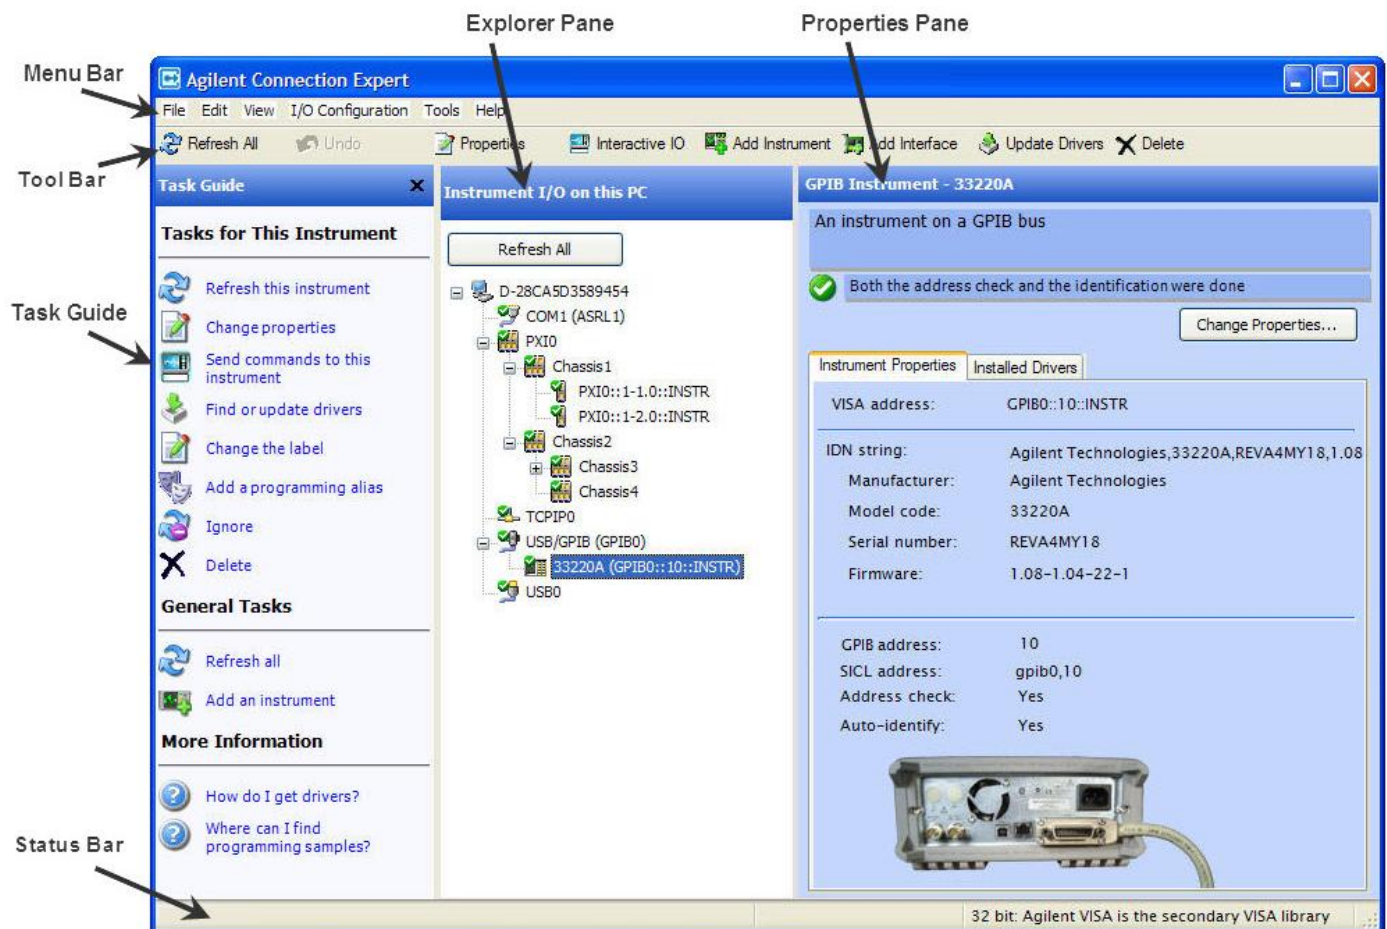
Explorer Pane

Properties Pane

Menu Bar

Tool Bar

Task Guide

Status Bar

Agilent Connection Expert

File Edit View I/O Configuration Tools Help

Refresh All Undo Properties Interactive IO Add Instrument Add Interface Update Drivers Delete

Task Guide

Tasks for This Instrument

Refresh this instrument

Change properties

Send commands to this instrument

Find or update drivers

Change the label

Add a programming alias

Ignore

Delete

General Tasks

Refresh all

Add an instrument

More Information

How do I get drivers?

Where can I find programming samples?

Instrument I/O on this PC

Refresh All

D-28CA5D3589454

COM1 (ASRL1)

PXI0

Chassis1

PXI0::1-1.0::INSTR

PXI0::1-2.0::INSTR

Chassis2

Chassis3

Chassis4

TCPIP0

USB/GPIB (GPIB0)

33220A (GPIB0::10::INSTR)

USB0

GPIB Instrument - 33220A

An instrument on a GPIB bus

Both the address check and the identification were done

Change Properties...

Instrument Properties | Installed Drivers

VISA address: GPIB0::10::INSTR

IDN string: Agilent Technologies,33220A,REVA4MY18,1.08

Manufacturer: Agilent Technologies

Model code: 33220A

Serial number: REVA4MY18

Firmware: 1.08-1.04-22-1

GPIB address: 10

SICL address: gpib0,10

Address check: Yes

Auto-identify: Yes

32 bit: Agilent VISA is the secondary VISA library